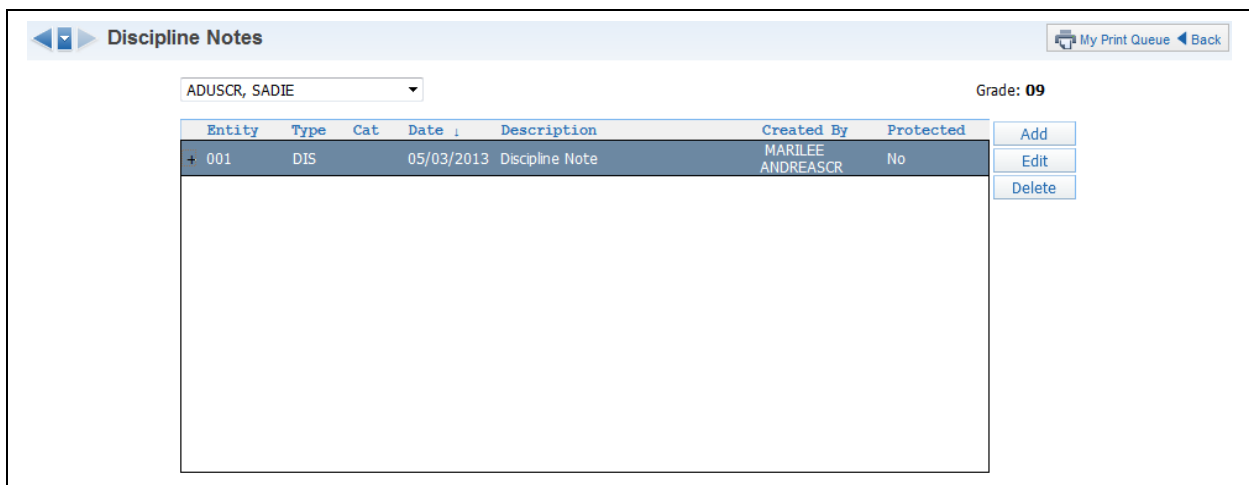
Discipline Notes

My Print Queue Back

ADUSCR, SADIE

Grade: 09

| Entity | Type | Cat | Date ↓ | Description | Created By | Protected |
|---|---|---|---|---|---|---|
| + 001 | DIS | | 05/03/2013 | Discipline Note | MARILEE ANDREASCR | No |

Add
Edit
Delete